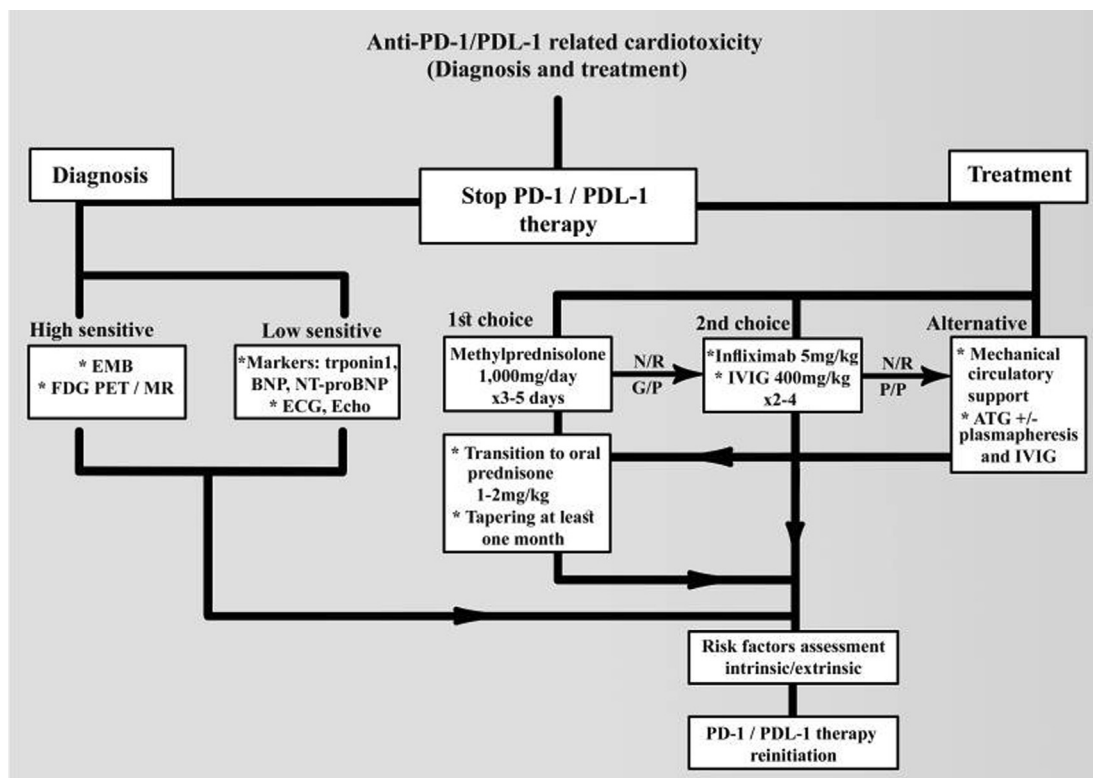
Anti-PD-1/PDL-1 related cardiotoxicity
(Diagnosis and treatment)

Diagnosis

Stop PD-1 / PDL-1 therapy

Treatment

High sensitive

* EMB
* FDG PET / MR

Low sensitive

*Markers: trponin1, BNP, NT-proBNP
* ECG, Echo

1st choice

Methylprednisolone 1,000mg/day x3-5 days

N/R
G/P

2nd choice

*Infliximab 5mg/kg
* IVIG 400mg/kg x2-4

N/R
P/P

Alternative

* Mechanical circulatory support
* ATG +/- plasmapheresis and IVIG

* Transition to oral prednisone 1-2mg/kg
* Tapering at least one month

Risk factors assessment intrinsic/extrinsic

PD-1 / PDL-1 therapy reinitiation